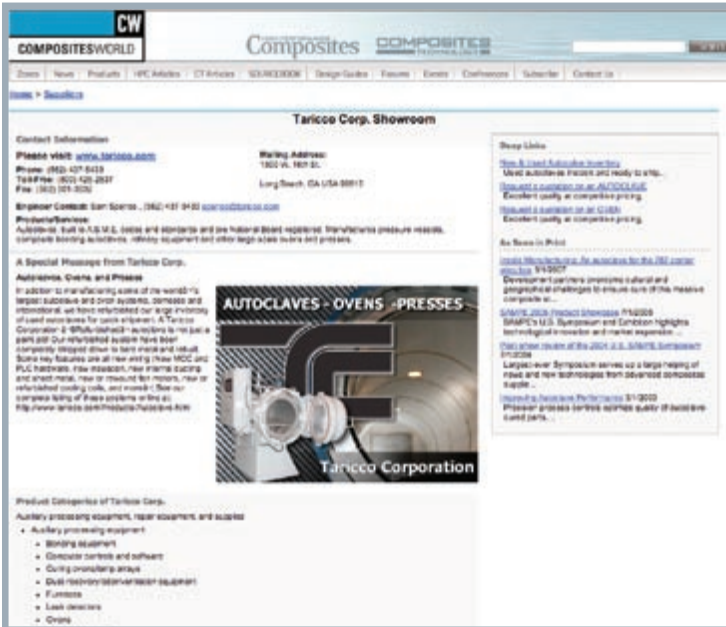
CW
COMPOSITESWORLD

Composites COMPOSITES

Zones | News | Products | HPC Articles | CT Articles | SOURCEBOOK | Design Guides | Forums | Events | Conferences | Subscribe | Contact Us

Home > Suppliers

Taricco Corp. Showroom

Contact Information

Please visit: www.taricco.com

Phone: (562) 437-5433
Toll-Free: (800) 120-2837
Fax: (562) 301-3030

Mailing Address:
1800 W. 16th St.

Long Beach, CA USA 90813

Engineer Contact: Sam Sparks , (562) 437-5433 sparks@taricco.com

Products/Services:
Autoclaves, built to A.S.M.E. codes and standards and are National Board registered. Manufactures pressure vessels, composite bonding autoclaves, military equipment and other large scale ovens and presses.

A Special Message from Taricco Corp.

Autoclaves, Ovens, and Presses

In addition to manufacturing some of the world's largest autoclave and dryer systems, domestic and international, we have refurbished our large inventory of used autoclaves for quick shipment. A Taricco Corporation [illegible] autoclave is not just a paint job. Our refurbished systems have been completely stripped down to bare metal and rebuilt. Some key features are all new wiring (New MCC and PLC hardware), new insulation, new internal ducting and sheet metal, new or rewound fan motors, new or refurbished cooling coils, and more! See our complete listing of these systems online at: http://www.taricco.com/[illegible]

AUTOCLAVES - OVENS - PRESSES

Taricco Corporation

Product Categories of Taricco Corp.

Auxiliary processing equipment, repair equipment, and supplies

• Auxiliary processing equipment
• Bonding equipment
• Computer controls and software
• Curing monitoring arrays
• Dust recovery/conservation equipment
• Furnaces
• Leak detectors
• Ovens

Deep Links

New & Used Autoclave Inventory
Used autoclaves rebuilt and ready to ship.

Request a quotation on an AUTOCLAVE
Excellent quality at competitive pricing.

Request a quotation on an OVEN
Excellent quality at competitive pricing.

As Seen In Print

Inside Manufacturing: An autoclave for the 787 center wing box 5/1/2007
Development partners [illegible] cultural and geographical challenges to ensure cure of this massive composite st...

SAMPE 2006 Product Showcase 7/1/2006
SAMPE's U.S. Symposium and Exhibition highlights technological innovation and market expansion ...

Post-show review of the 2006 U.S. SAMPE Symposium 7/1/2006
Largest-ever Symposium serves up a large helping of news and new technologies from advanced composites supplie...

Improving Autoclave Performance 3/1/2005
Pressure process control optimizes quality of autoclave cured parts...